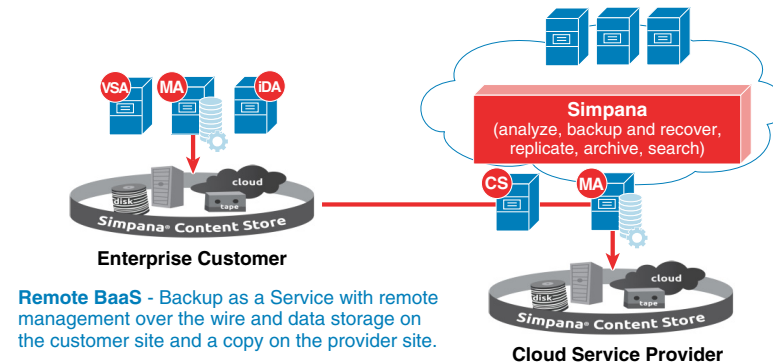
VSA
MA
iDA

Simpana
(analyze, backup and recover, replicate, archive, search)

cloud
disk
tape
Simpana® Content Store

CS
MA

Enterprise Customer

cloud
disk
tape
Simpana® Content Store

Remote BaaS - Backup as a Service with remote management over the wire and data storage on the customer site and a copy on the provider site.

Cloud Service Provider